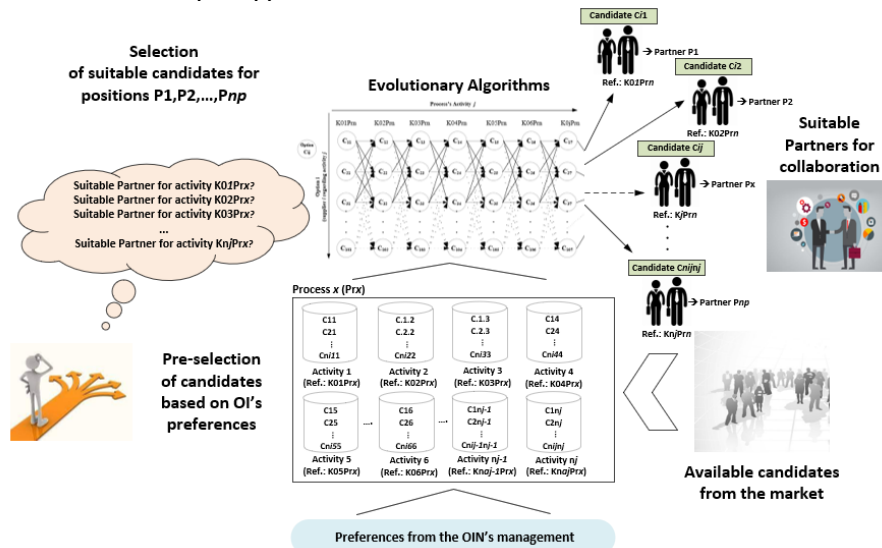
Selection of suitable candidates for positions P1,P2,...,Pnp

Suitable Partner for activity K01Prx?
Suitable Partner for activity K02Prx?
Suitable Partner for activity K03Prx?
...
Suitable Partner for activity KnjPrx?

Evolutionary Algorithms

Process's Activity j

K01Prn K02Prn K03Prn K04Prn K05Prn K06Prn KnjPrn

Option Cij

Option i (supplier / supporting activity j)

Candidate Ci1
→ Partner P1
Ref.: K01Prn

Candidate Ci2
→ Partner P2
Ref.: K02Prn

Candidate Cij
→ Partner Px
Ref.: KjPrn

Candidate Cnijnj
→ Partner Pnp
Ref.: KnjPrn

Suitable Partners for collaboration

Process x (Prx)

C11 C21 ⋮ Cni11
Activity 1 (Ref.: K01Prx)

C.1.2 C.2.2 ⋮ Cni22
Activity 2 (Ref.: K02Prx)

C.1.3 C.2.3 ⋮ Cni33
Activity 3 (Ref.: K03Prx)

C14 C24 ⋮ Cni44
Activity 4 (Ref.: K04Prx)

C15 C25 ⋮ Cni55
Activity 5 (Ref.: K05Prx)

C16 C26 ⋮ Cni66
Activity 6 (Ref.: K06Prx)

C1nj-1 C2nj-1 ⋮ Cnij-1nj-1
Activity nj-1 (Ref.: Knaj-1Prx)

C1nj C2nj ⋮ Cnijnj
Activity nj (Ref.: KnajPrx)

Pre-selection of candidates based on OI's preferences

Available candidates from the market

Preferences from the OIN's management